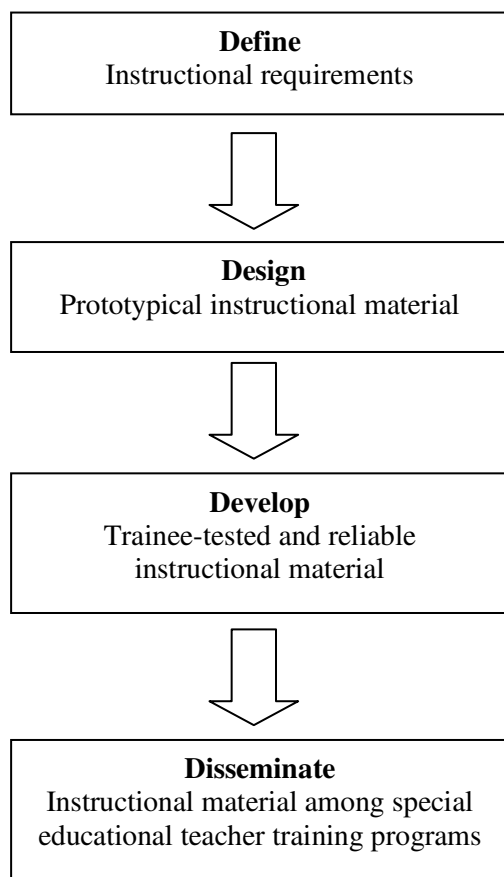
**Define**
Instructional requirements

**Design**
Prototypical instructional material

**Develop**
Trainee-tested and reliable instructional material

**Disseminate**
Instructional material among special educational teacher training programs